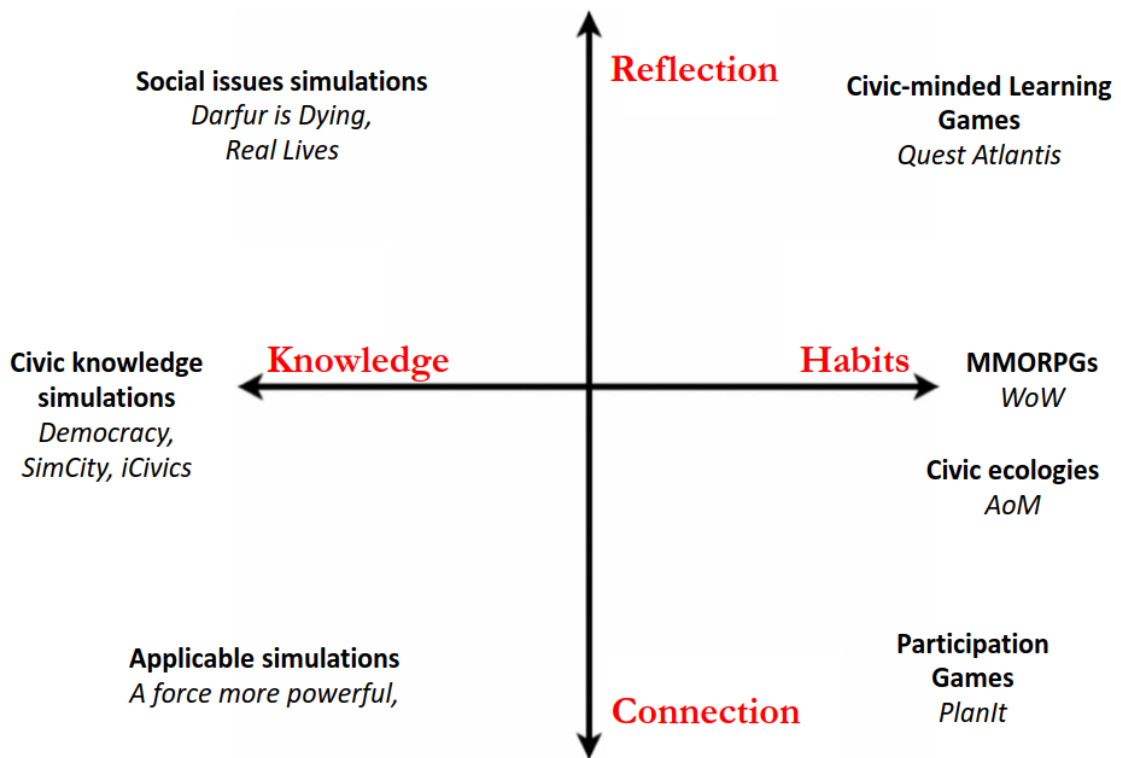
Social issues simulations
*Darfur is Dying, Real Lives*

Reflection

Civic-minded Learning Games
*Quest Atlantis*

Civic knowledge simulations
*Democracy, SimCity, iCivics*

Knowledge

Habits

MMORPGs
*WoW*

Civic ecologies
*AoM*

Applicable simulations
*A force more powerful,*

Connection

Participation Games
*PlanIt*